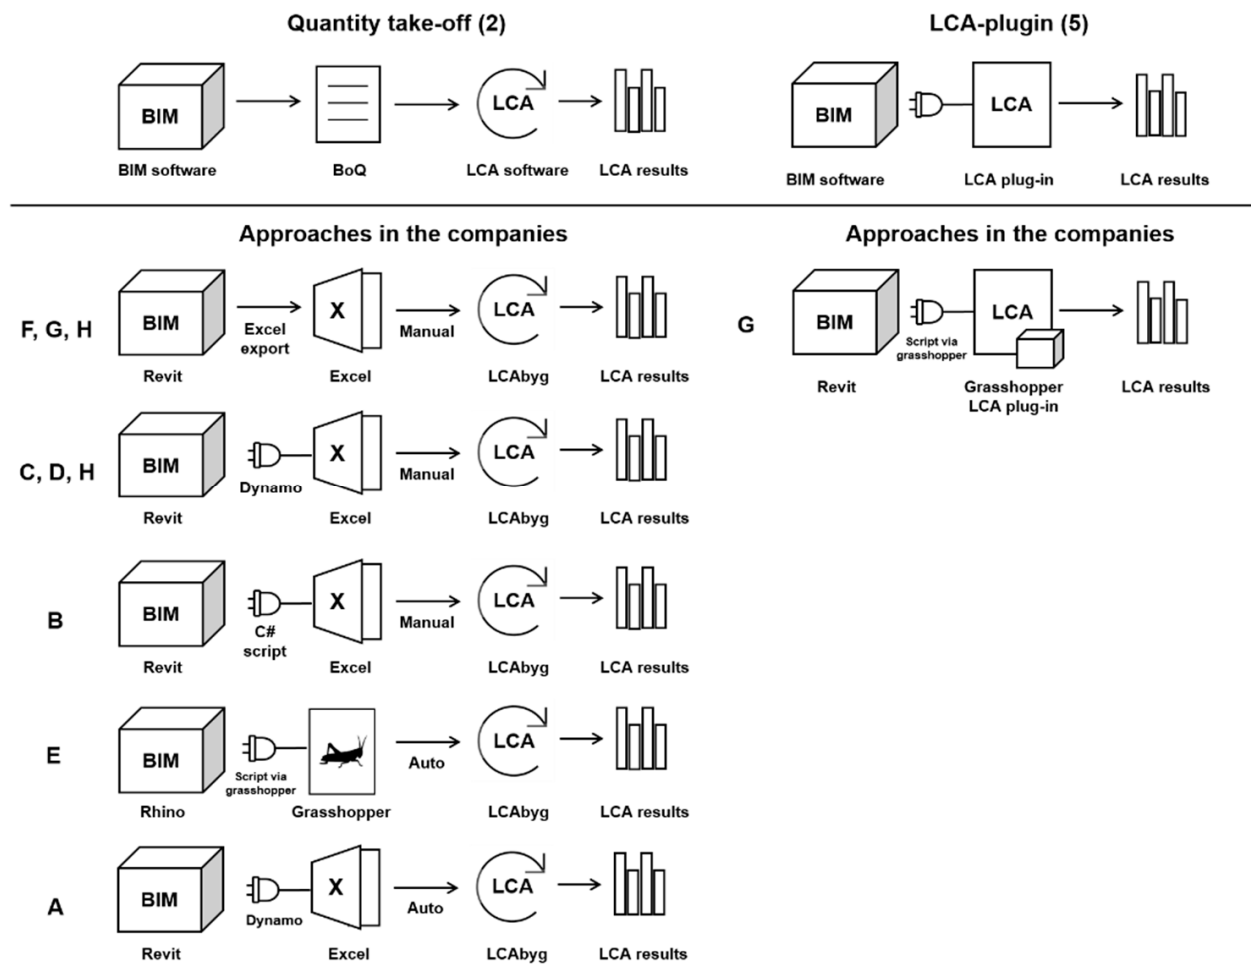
Quantity take-off (2)

BIM
BIM software

BoQ

LCA
LCA software

LCA results

LCA-plugin (5)

BIM
BIM software

LCA
LCA plug-in

LCA results

Approaches in the companies

F, G, H
BIM
Revit
Excel export
X
Excel
Manual
LCA
LCAbyg
LCA results

C, D, H
BIM
Revit
Dynamo
X
Excel
Manual
LCA
LCAbyg
LCA results

B
BIM
Revit
C# script
X
Excel
Manual
LCA
LCAbyg
LCA results

E
BIM
Rhino
Script via grasshopper
Grasshopper
Auto
LCA
LCAbyg
LCA results

A
BIM
Revit
Dynamo
X
Excel
Auto
LCA
LCAbyg
LCA results

Approaches in the companies

G
BIM
Revit
Script via grasshopper
LCA
Grasshopper LCA plug-in
LCA results